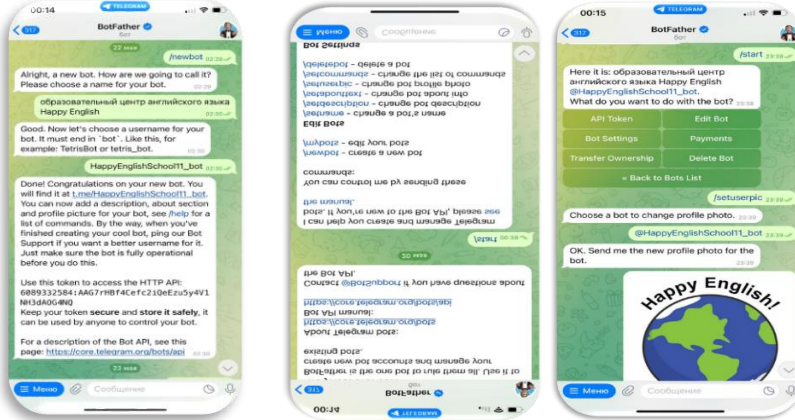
00:14 TELEGRAM
317 BotFather
бот
22 мая
/newbot 22:28
Alright, a new bot. How are we going to call it? Please choose a name for your bot. 22:28
образовательный центр английского языка Happy English 22:29
Good. Now let's choose a username for your bot. It must end in `bot`. Like this, for example: TetrisBot or tetris_bot. 22:29
HappyEnglishSchool11_bot 22:29
Done! Congratulations on your new bot. You will find it at t.me/HappyEnglishSchool11_bot. You can now add a description, about section and profile picture for your bot, see /help for a list of commands. By the way, when you've finished creating your cool bot, ping our Bot Support if you want a better username for it. Just make sure the bot is fully operational before you do this.

Use this token to access the HTTP API:
6089332584:AAG7rHBf4Cefc2iQeEzu5y4V1NH3dA0G4NQ
Keep your token secure and store it safely, it can be used by anyone to control your bot.

For a description of the Bot API, see this page: https://core.telegram.org/bots/api
Меню Сообщение

00:10 BotFather бот
BotFather is the one bot to rule them all. Use it to create new bot accounts and manage your existing bots.
About Telegram bots: https://core.telegram.org/bots
Bot API manual: https://core.telegram.org/bots/api
Contact @BotSupport if you have questions about the Bot API.
20 мая
/start 22:28
I can help you create and manage Telegram bots. If you're new to the Bot API, please see the manual.
You can control me by sending these commands:
/newbot - create a new bot
/mybots - edit your bots
Edit Bots
/setname - change a bot's name
/setdescription - change bot description
/setabouttext - change bot about info
/setuserpic - change bot profile photo
/setcommands - change the list of commands
/deletebot - delete a bot
Bot Settings
Меню Сообщение

00:15 TELEGRAM
317 BotFather
бот
/start 23:28
Here it is: образовательный центр английского языка Happy English @HappyEnglishSchool11_bot.
What do you want to do with the bot? 23:28
API Token | Edit Bot
Bot Settings | Payments
Transfer Ownership | Delete Bot
« Back to Bots List
/setuserpic 23:28
Choose a bot to change profile photo. 23:28
@HappyEnglishSchool11_bot 23:29
OK. Send me the new profile photo for the bot. 23:29
Happy English!
Меню Сообщение